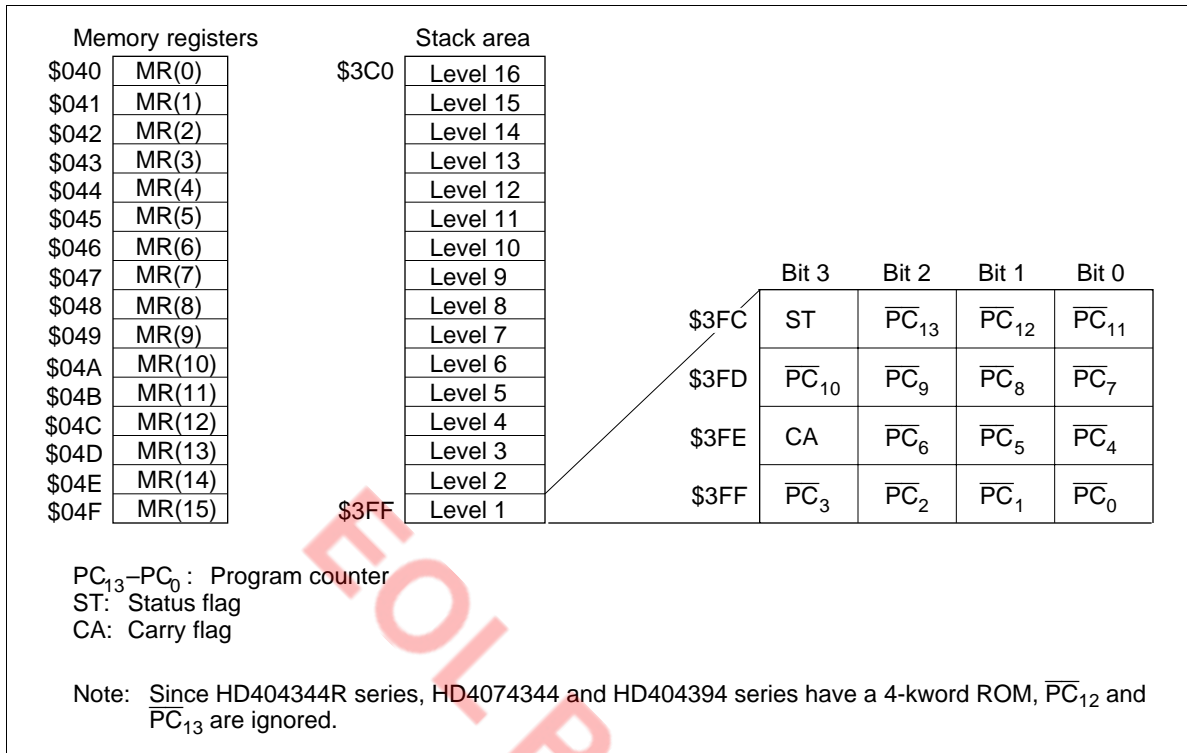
Memory registers

| | |
|---|---|
| \$040 | MR(0) |
| \$041 | MR(1) |
| \$042 | MR(2) |
| \$043 | MR(3) |
| \$044 | MR(4) |
| \$045 | MR(5) |
| \$046 | MR(6) |
| \$047 | MR(7) |
| \$048 | MR(8) |
| \$049 | MR(9) |
| \$04A | MR(10) |
| \$04B | MR(11) |
| \$04C | MR(12) |
| \$04D | MR(13) |
| \$04E | MR(14) |
| \$04F | MR(15) |

Stack area

| | |
|---|---|
| \$3C0 | Level 16 |
| | Level 15 |
| | Level 14 |
| | Level 13 |
| | Level 12 |
| | Level 11 |
| | Level 10 |
| | Level 9 |
| | Level 8 |
| | Level 7 |
| | Level 6 |
| | Level 5 |
| | Level 4 |
| | Level 3 |
| | Level 2 |
| \$3FF | Level 1 |

| | Bit 3 | Bit 2 | Bit 1 | Bit 0 |
|---|---|---|---|---|
| \$3FC | ST | $\overline{PC}_{13}$ | $\overline{PC}_{12}$ | $\overline{PC}_{11}$ |
| \$3FD | $\overline{PC}_{10}$ | $\overline{PC}_{9}$ | $\overline{PC}_{8}$ | $\overline{PC}_{7}$ |
| \$3FE | CA | $\overline{PC}_{6}$ | $\overline{PC}_{5}$ | $\overline{PC}_{4}$ |
| \$3FF | $\overline{PC}_{3}$ | $\overline{PC}_{2}$ | $\overline{PC}_{1}$ | $\overline{PC}_{0}$ |

$PC_{13}$–$PC_{0}$ : Program counter
ST: Status flag
CA: Carry flag

Note: Since HD404344R series, HD4074344 and HD404394 series have a 4-kword ROM, $\overline{PC}_{12}$ and $\overline{PC}_{13}$ are ignored.